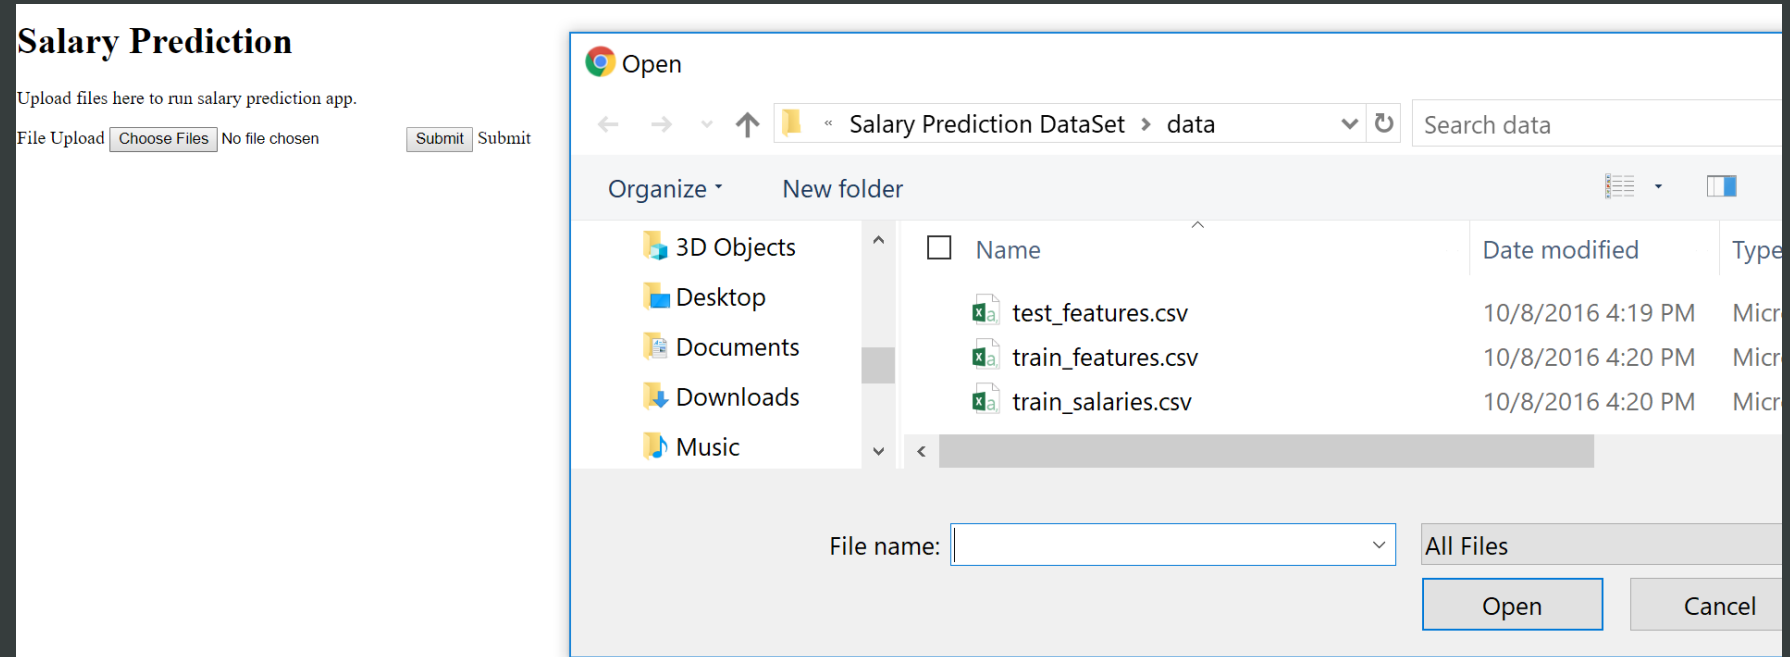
Salary Prediction

Upload files here to run salary prediction app.

File Upload Choose Files No file chosen Submit Submit

Open

« Salary Prediction DataSet › data

Search data

Organize New folder

3D Objects
Desktop
Documents
Downloads
Music

| Name | Date modified | Type |
|---|---|---|
| test_features.csv | 10/8/2016 4:19 PM | Micr |
| train_features.csv | 10/8/2016 4:20 PM | Micr |
| train_salaries.csv | 10/8/2016 4:20 PM | Micr |

File name:

All Files

Open Cancel